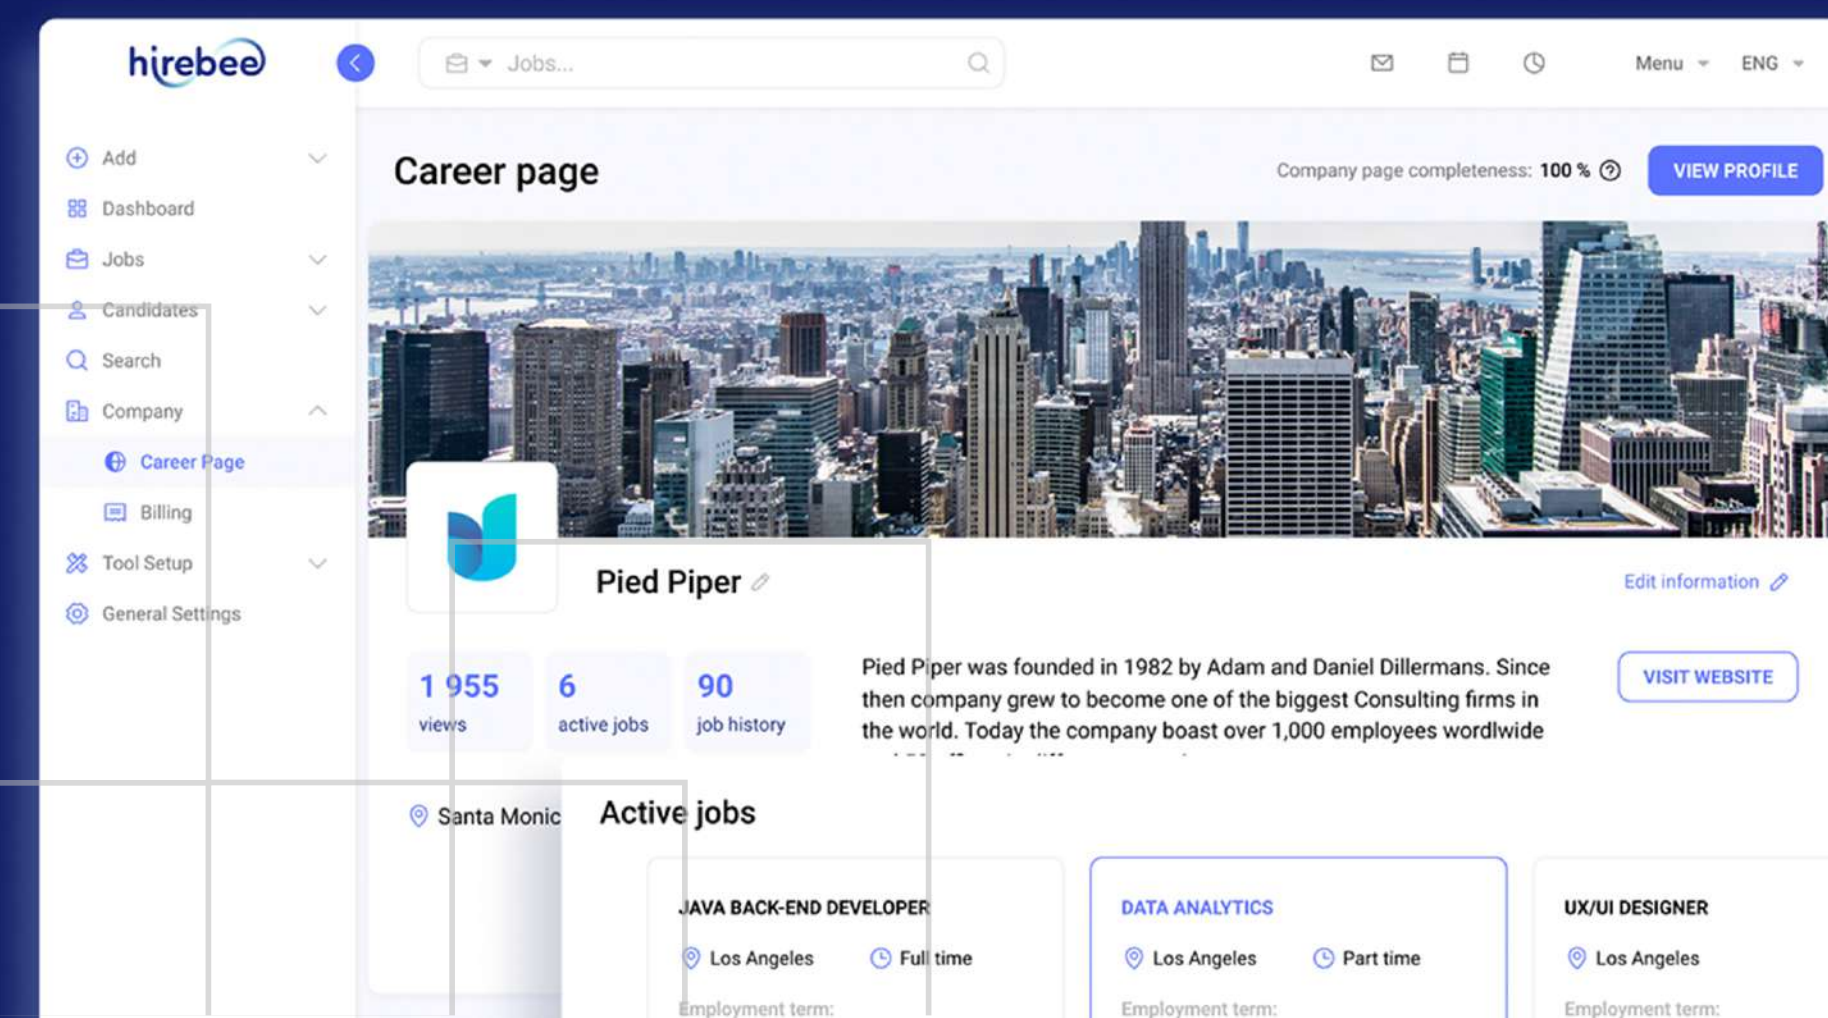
hirebee

Jobs...

Menu ENG

Add
Dashboard
Jobs
Candidates
Search
Company
Career Page
Billing
Tool Setup
General Settings

Career page

Company page completeness: 100 %

VIEW PROFILE

Pied Piper

Edit information

1 955 views

6 active jobs

90 job history

Pied Piper was founded in 1982 by Adam and Daniel Dillermans. Since then company grew to become one of the biggest Consulting firms in the world. Today the company boast over 1,000 employees wordlwide

VISIT WEBSITE

Santa Monic

Active jobs

JAVA BACK-END DEVELOPER
Los Angeles Full time
Employment term:

DATA ANALYTICS
Los Angeles Part time
Employment term:

UX/UI DESIGNER
Los Angeles
Employment term: